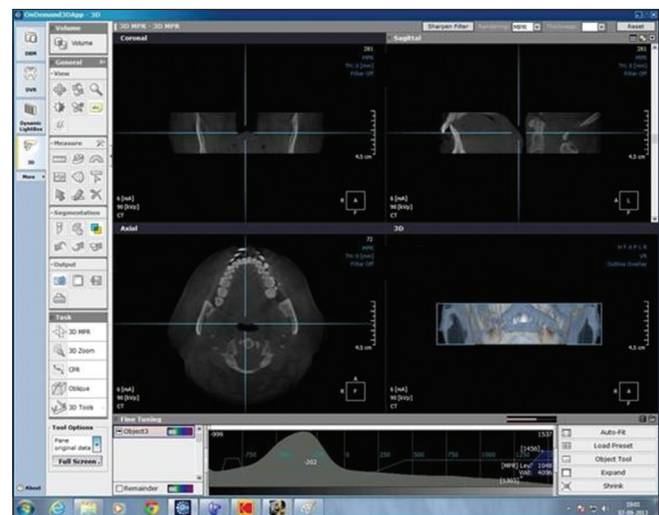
OnDemand3DApp - 3D

3D MPR - 3D MPR

Sharpen Filter

Rendering: MPR

Thickness:

Reset

DBM

DVR

Dynamic LightBox

3D

More

About

Volume

Volume

General

View

Measure

Segmentation

Output

Task

3D MPR

3D Zoom

CPR

Oblique

3D Tool

Tool Options

Pane original data

Full Screen

Coronal

281

MPR

Th: 0 [mm]

Filter Off

4.5 cm

6 [mA]

90 [kVp]

CT

A

Sagittal

281

MPR

Th: 0 [mm]

Filter Off

4.5 cm

L

Axial

72

MPR

Th: 0 [mm]

Filter Off

4.5 cm

6 [mA]

90 [kVp]

CT

P

3D

H F A P L R

VR

Outline Overlay

4.5 cm

A

Fine Tuning

Object3

Remainder

-999

-750

-202

250

500

750

1000

1250

1537

[1456]

[MPR] Lev: 1048

WAD: 4096

[1303]

Auto-Fit

Load Preset

Object Tool

Expand

Shrink